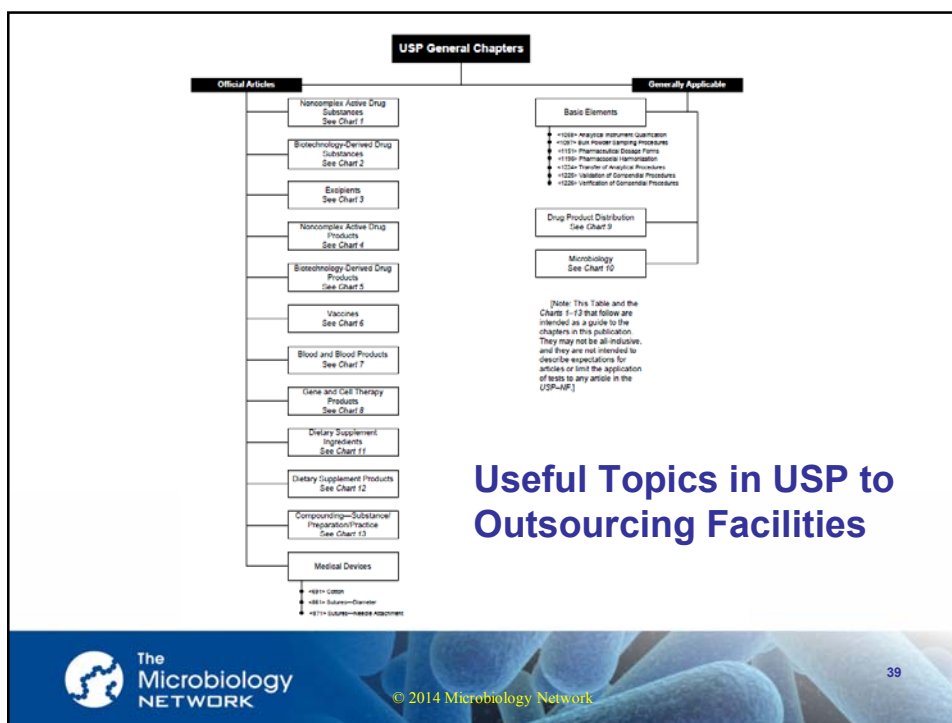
USP General Chapters

Official Articles

Noncomplex Active Drug Substances
See Chart 1

Biotechnology-Derived Drug Substances
See Chart 2

Excipients
See Chart 3

Noncomplex Active Drug Products
See Chart 4

Biotechnology-Derived Drug Products
See Chart 5

Vaccines
See Chart 6

Blood and Blood Products
See Chart 7

Gene and Cell Therapy Products
See Chart 8

Dietary Supplement Ingredients
See Chart 11

Dietary Supplement Products
See Chart 12

Compounding—Substance/ Preparation/Practice
See Chart 13

Medical Devices

<691> Cotton
<881> Sutures—Diameter
<871> Sutures—Needle Attachment

Generally Applicable

Basic Elements

<1058> Analytical Instrument Qualification
<1097> Bulk Powder Sampling Procedures
<1151> Pharmaceutical Dosage Forms
<1196> Pharmacopeial Harmonization
<1224> Transfer of Analytical Procedures
<1225> Validation of Compendial Procedures
<1226> Verification of Compendial Procedures

Drug Product Distribution
See Chart 9

Microbiology
See Chart 10

[Note: This Table and the Charts 1–13 that follow are intended as a guide to the chapters in this publication. They may not be all-inclusive, and they are not intended to describe expectations for articles or limit the application of tests to any article in the USP–NF.]

Useful Topics in USP to Outsourcing Facilities

The Microbiology NETWORK

© 2014 Microbiology Network

39